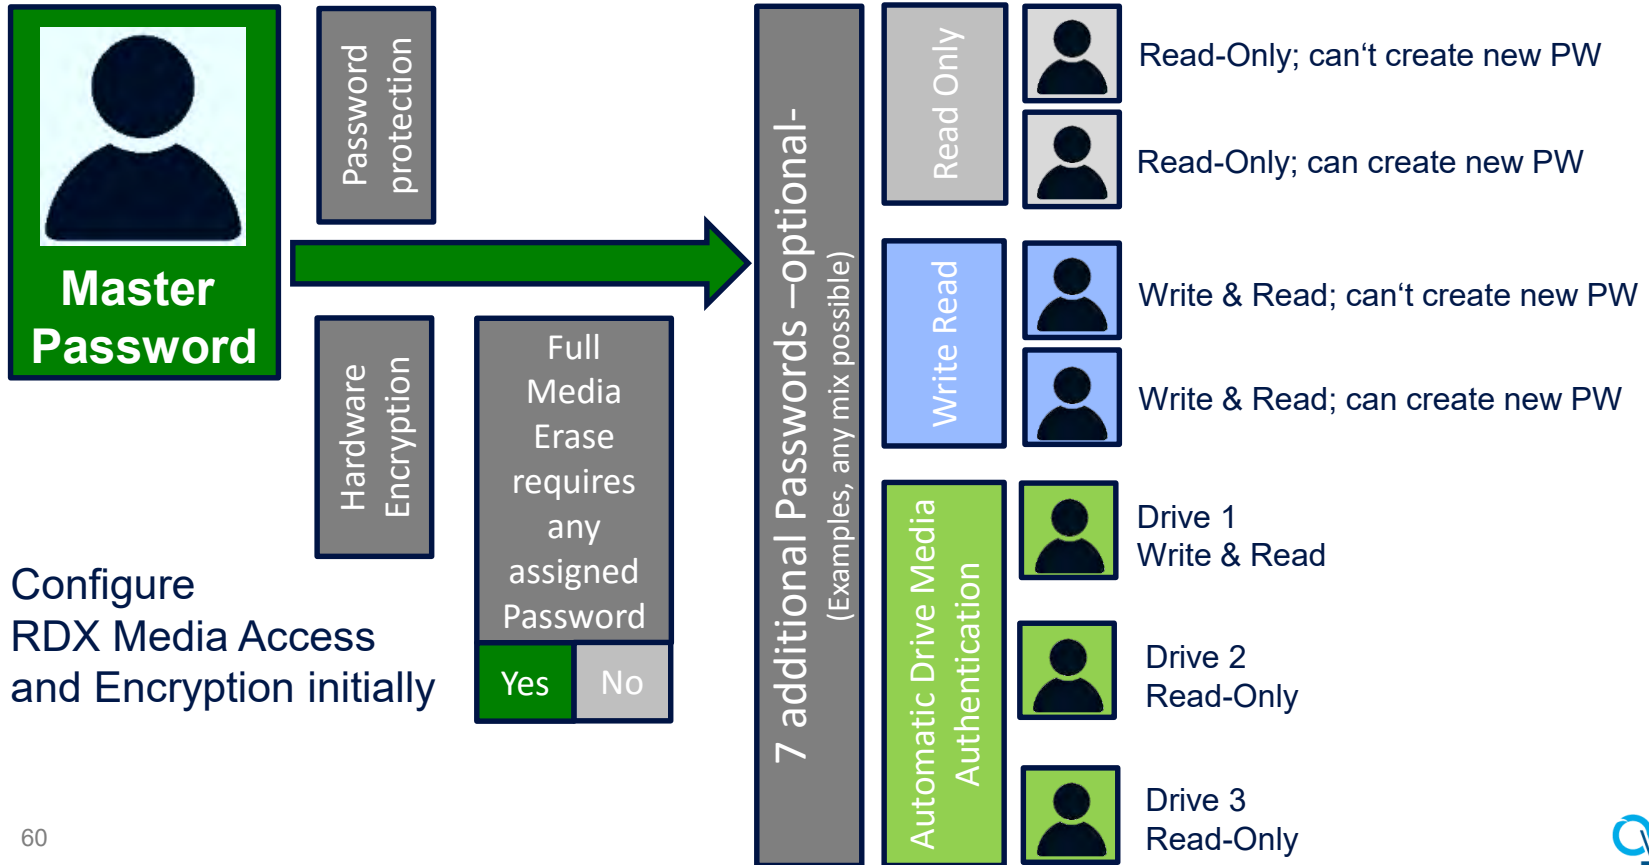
Master Password

Password protection

Hardware Encryption

Full Media Erase requires any assigned Password

Yes No

Configure RDX Media Access and Encryption initially

7 additional Passwords –optional-
(Examples, any mix possible)

Read Only

Read-Only; can‘t create new PW

Read-Only; can create new PW

Write Read

Write & Read; can‘t create new PW

Write & Read; can create new PW

Automatic Drive Media Authentication

Drive 1
Write & Read

Drive 2
Read-Only

Drive 3
Read-Only

60